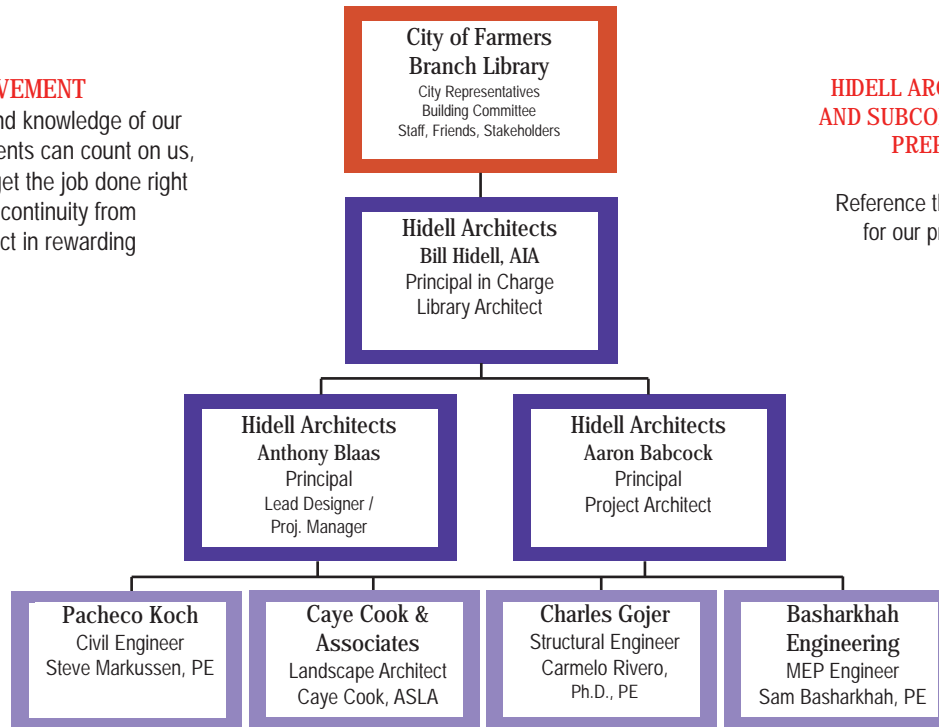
VEMENT
nd knowledge of our ents can count on us, get the job done right continuity from ct in rewarding

City of Farmers Branch Library
City Representatives
Building Committee
Staff, Friends, Stakeholders

HIDELL ARC
AND SUBCO
PREP

Reference th
for our pr

Hidell Architects
Bill Hidell, AIA
Principal in Charge
Library Architect

Hidell Architects
Anthony Blaas
Principal
Lead Designer / Proj. Manager

Hidell Architects
Aaron Babcock
Principal
Project Architect

Pacheco Koch
Civil Engineer
Steve Markussen, PE

Caye Cook & Associates
Landscape Architect
Caye Cook, ASLA

Charles Gojer
Structural Engineer
Carmelo Rivero, Ph.D., PE

Basharkhah Engineering
MEP Engineer
Sam Basharkhah, PE